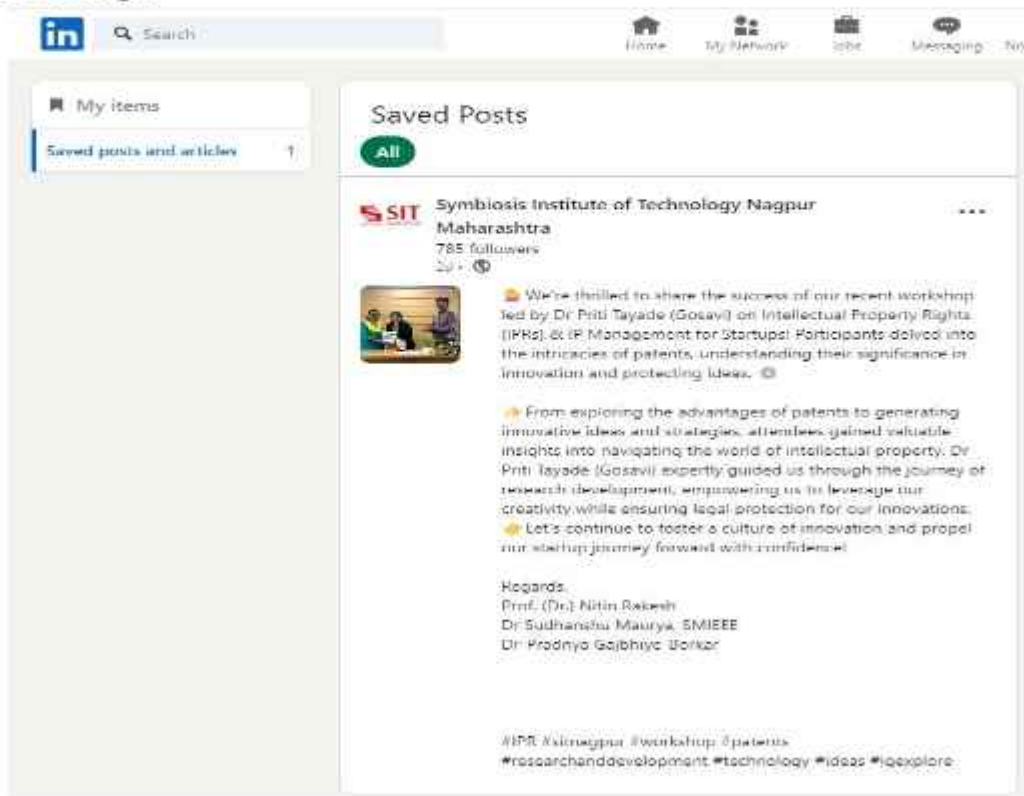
in Search

Home My Network Jobs Messaging No

My items

Saved posts and articles 1

Saved Posts

All

SIT Symbiosis Institute of Technology Nagpur Maharashtra
785 followers
2d •

We're thrilled to share the success of our recent workshop led by Dr Priti Tayade (Gosavi) on Intellectual Property Rights (IPRs) & IP Management for Startups! Participants delved into the intricacies of patents, understanding their significance in innovation and protecting ideas.

From exploring the advantages of patents to generating innovative ideas and strategies, attendees gained valuable insights into navigating the world of intellectual property. Dr Priti Tayade (Gosavi) expertly guided us through the journey of research development, empowering us to leverage our creativity while ensuring legal protection for our innovations. Let's continue to foster a culture of innovation and propel our startup journey forward with confidence!

Regards,
Prof. (Dr.) Nitin Rakesh
Dr Sudhanshu Maurya, SMIEEE
Dr Pradnya Gajbhiye Borkar

#IPR #sitnagpur #workshop #patents #researchanddevelopment #technology #ideas #iqexplore